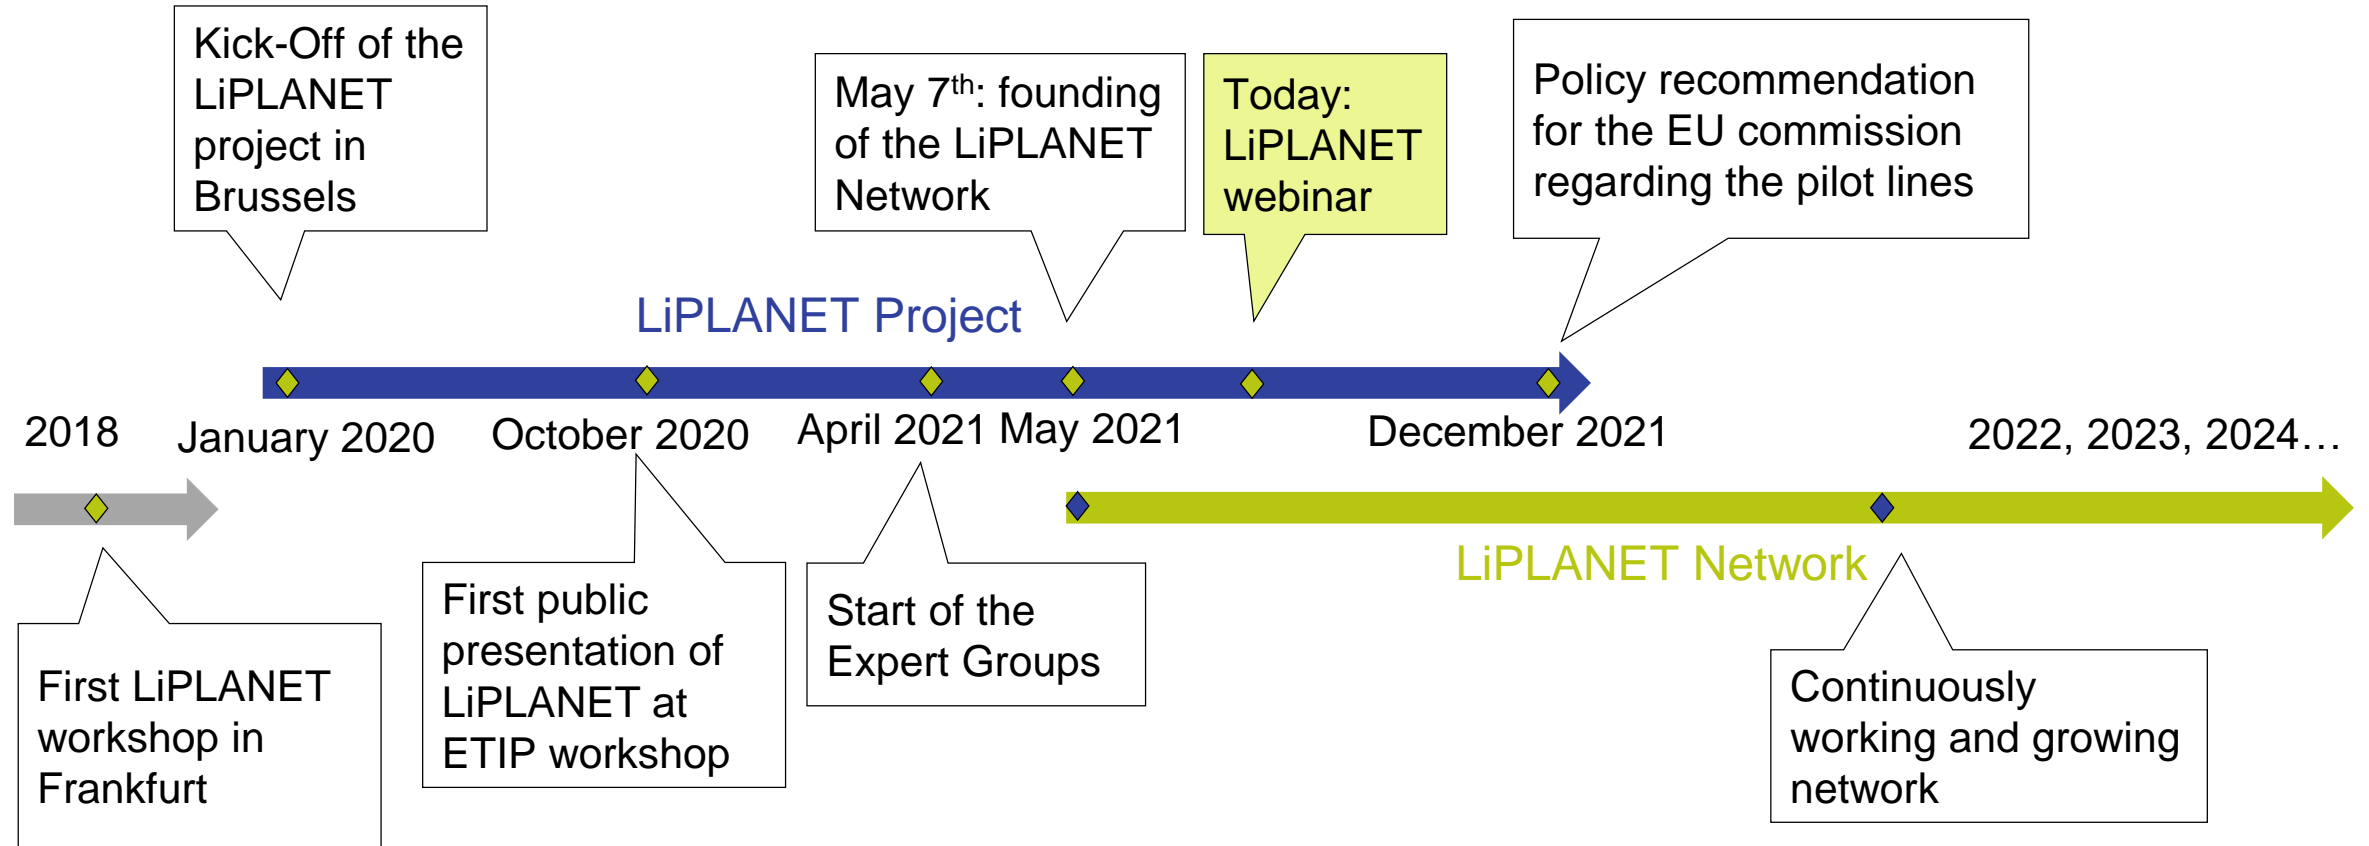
Kick-Off of the LiPLANET project in Brussels

May 7$^{th}$: founding of the LiPLANET Network

Today: LiPLANET webinar

Policy recommendation for the EU commission regarding the pilot lines

LiPLANET Project

2018

January 2020

October 2020

April 2021

May 2021

December 2021

2022, 2023, 2024…

LiPLANET Network

First LiPLANET workshop in Frankfurt

First public presentation of LiPLANET at ETIP workshop

Start of the Expert Groups

Continuosly working and growing network